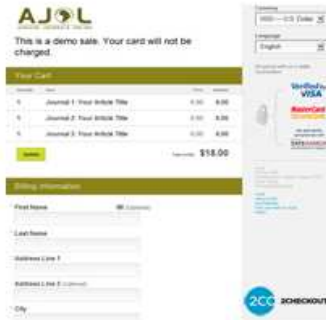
AJOL
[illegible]

This is a demo sale. Your card will not be charged.

Your Cart

| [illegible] | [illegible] | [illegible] | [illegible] |
|---|---|---|---|
| 1 | Journal 1: Your Article Title | 6.00 | 6.00 |
| 1 | Journal 2: Your Article Title | 6.00 | 6.00 |
| 1 | Journal 3: Your Article Title | 6.00 | 6.00 |

Update

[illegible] $18.00

Billing Information

First Name

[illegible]

Last Name

Address Line 1

Address Line 2 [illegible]

City

Currency
USD - U.S. Dollar

Language
English

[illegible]

Verified by VISA

MasterCard SecureCode

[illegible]

2CO 2CHECKOUT